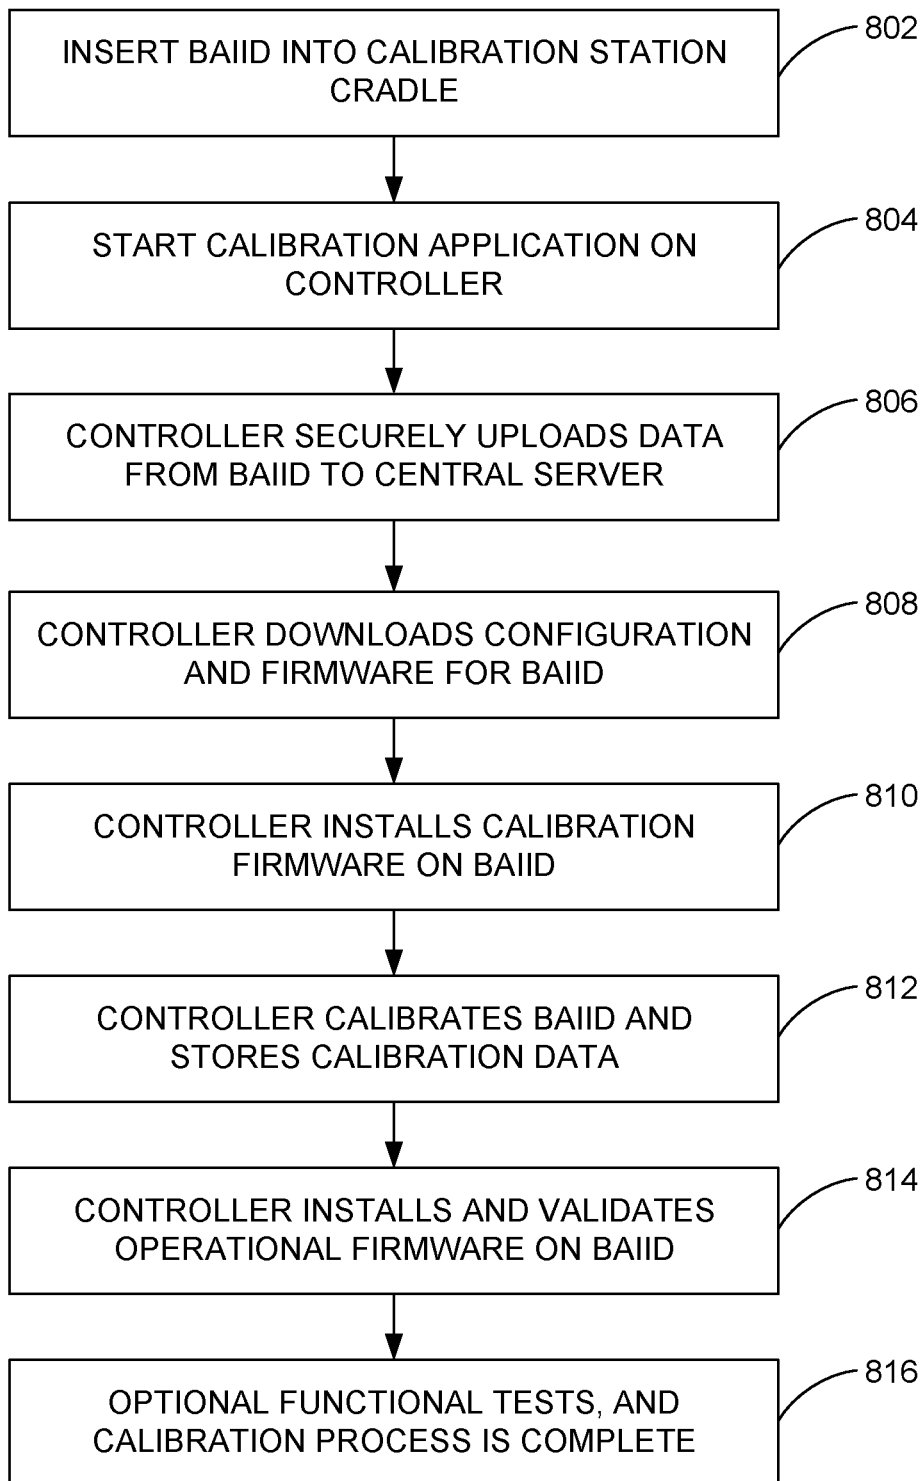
INSERT BAIID INTO CALIBRATION STATION CRADLE

802

START CALIBRATION APPLICATION ON CONTROLLER

804

CONTROLLER SECURELY UPLOADS DATA FROM BAIID TO CENTRAL SERVER

806

CONTROLLER DOWNLOADS CONFIGURATION AND FIRMWARE FOR BAIID

808

CONTROLLER INSTALLS CALIBRATION FIRMWARE ON BAIID

810

CONTROLLER CALIBRATES BAIID AND STORES CALIBRATION DATA

812

CONTROLLER INSTALLS AND VALIDATES OPERATIONAL FIRMWARE ON BAIID

814

OPTIONAL FUNCTIONAL TESTS, AND CALIBRATION PROCESS IS COMPLETE

816